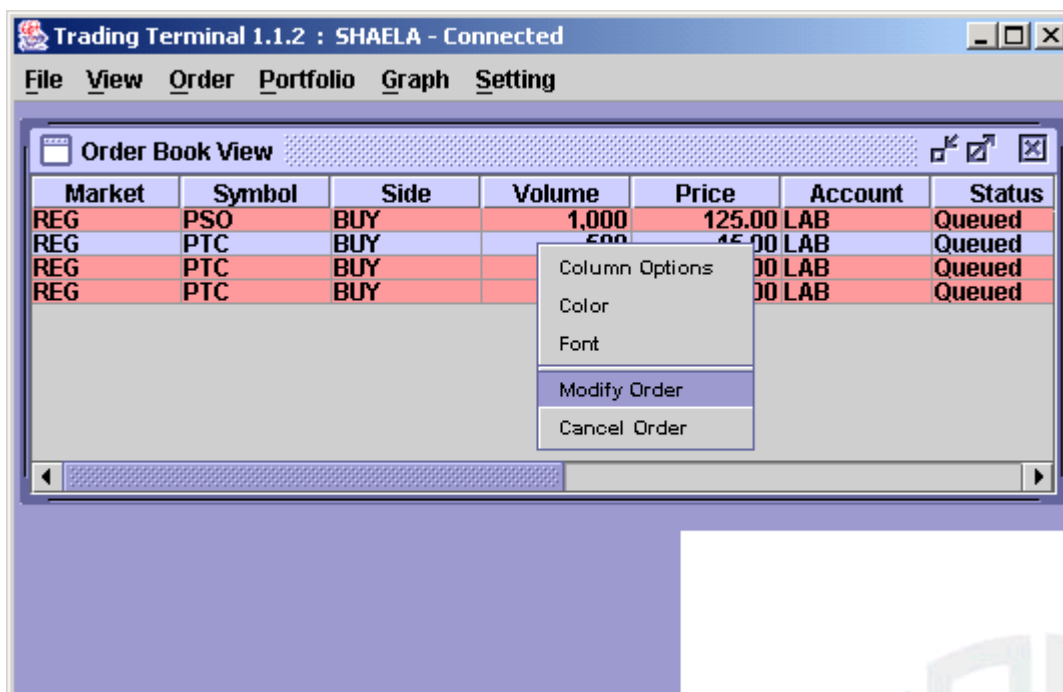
Trading Terminal 1.1.2 : SHAELA - Connected

File View Order Portfolio Graph Setting

Order Book View

| Market | Symbol | Side | Volume | Price | Account | Status |
|---|---|---|---|---|---|---|
| REG | PSO | BUY | 1,000 | 125.00 | LAB | Queued |
| REG | PTC | BUY | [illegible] | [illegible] | LAB | Queued |
| REG | PTC | BUY | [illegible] | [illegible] | LAB | Queued |
| REG | PTC | BUY | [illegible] | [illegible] | LAB | Queued |

Column Options
Color
Font
Modify Order
Cancel Order